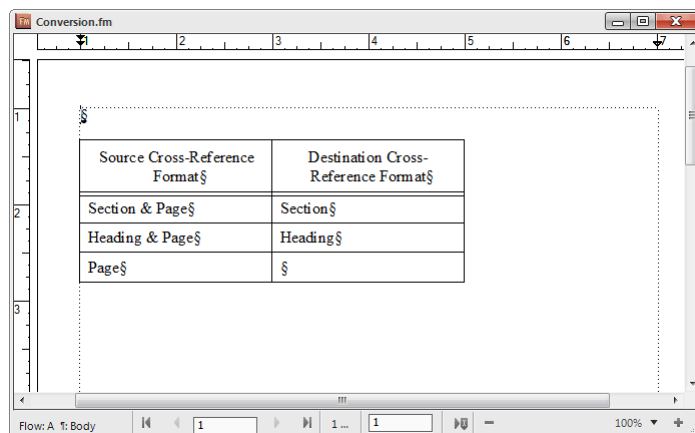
Conversion.fm

1 2 3 4 5 6 7

1

2

3

§

| Source Cross-Reference Format§ | Destination Cross-Reference Format§ |
|---|---|
| Section & Page§ | Section§ |
| Heading & Page§ | Heading§ |
| Page§ | § |

Flow: A ¶: Body 1 1 ... 1 100%